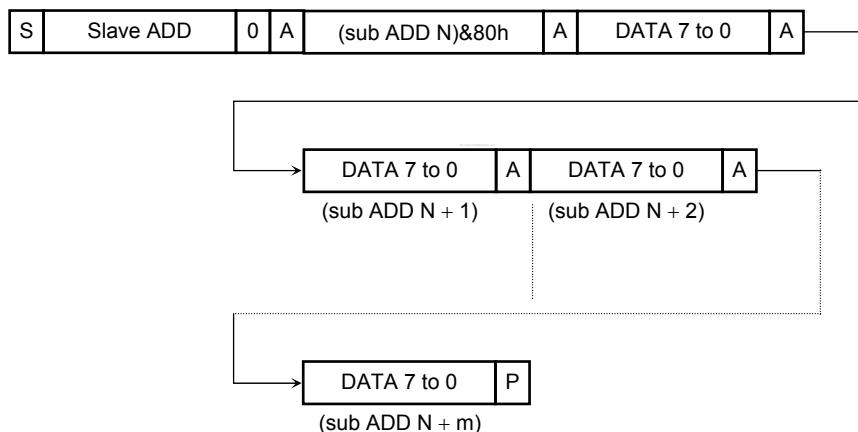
| S | Slave ADD | 0 | A | (sub ADD N)&80h | A | DATA 7 to 0 | A |
|---|---|---|---|---|---|---|---|

| DATA 7 to 0 | A | DATA 7 to 0 | A |
|---|---|---|---|

(sub ADD N + 1) (sub ADD N + 2)

| DATA 7 to 0 | P |
|---|---|

(sub ADD N + m)